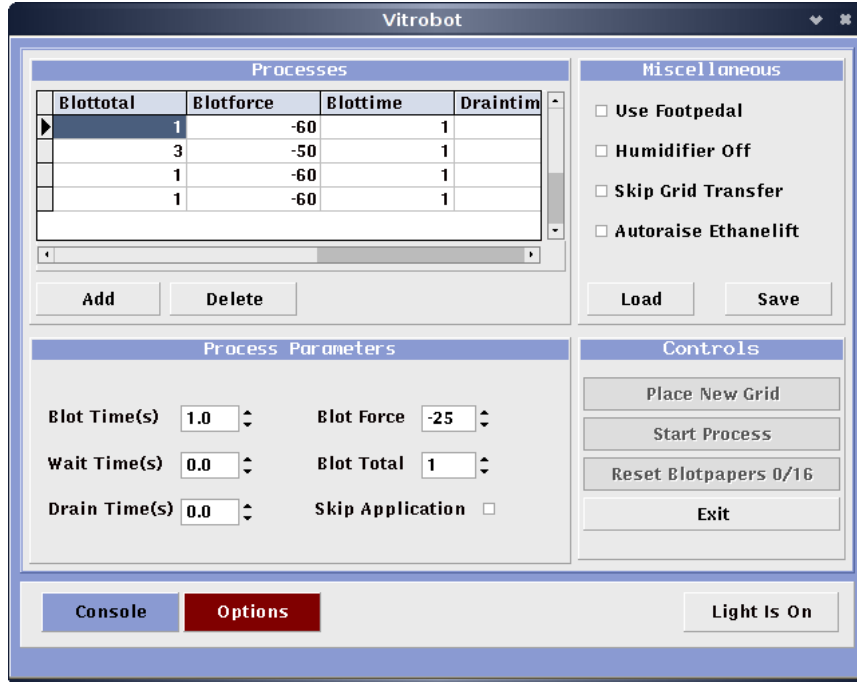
Vitrobot

Processes

| Blottotal | Blotforce | Blottime | Draintim |
|---|---|---|---|
| 1 | -60 | 1 | |
| 3 | -50 | 1 | |
| 1 | -60 | 1 | |
| 1 | -60 | 1 | |

Add
Delete

Miscellaneous

Use Footpedal
Humidifier Off
Skip Grid Transfer
Autoraise Ethanelift

Load
Save

Process Parameters

Blot Time(s) 1.0
Blot Force -25
Wait Time(s) 0.0
Blot Total 1
Drain Time(s) 0.0
Skip Application

Controls

Place New Grid
Start Process
Reset Blotpapers 0/16
Exit

Console
Options
Light Is On